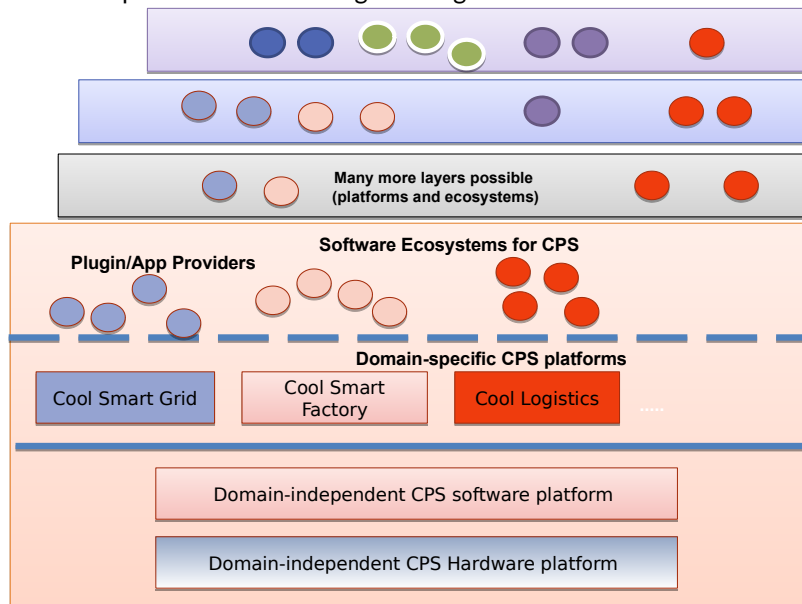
Many more layers possible (platforms and ecosystems)

Software Ecosystems for CPS

Plugin/App Providers

Domain-specific CPS platforms

Cool Smart Grid

Cool Smart Factory

Cool Logistics

.....

Domain-independent CPS software platform

Domain-independent CPS Hardware platform